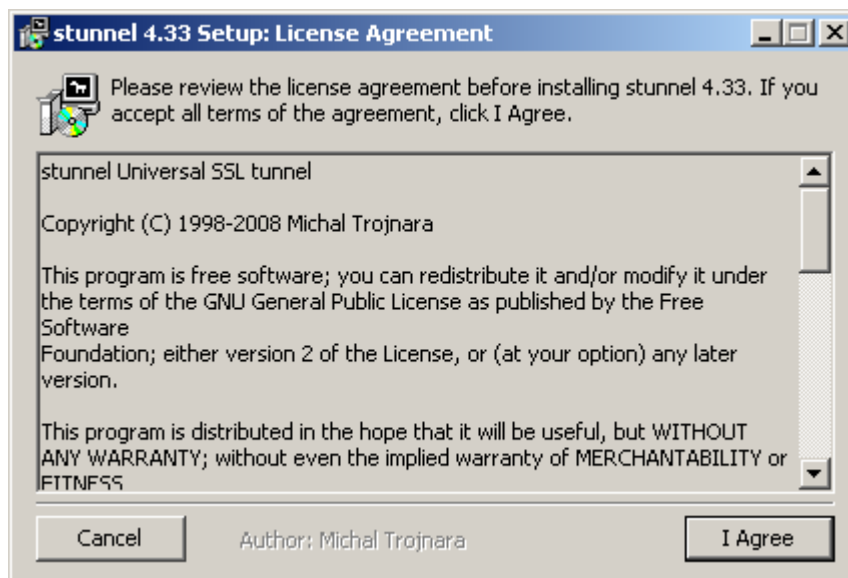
stunnel 4.33 Setup: License Agreement

Please review the license agreement before installing stunnel 4.33. If you accept all terms of the agreement, click I Agree.

stunnel Universal SSL tunnel

Copyright (C) 1998-2008 Michal Trojnara

This program is free software; you can redistribute it and/or modify it under the terms of the GNU General Public License as published by the Free Software
Foundation; either version 2 of the License, or (at your option) any later version.

This program is distributed in the hope that it will be useful, but WITHOUT ANY WARRANTY; without even the implied warranty of MERCHANTABILITY or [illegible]

Cancel
Author: Michal Trojnara
I Agree